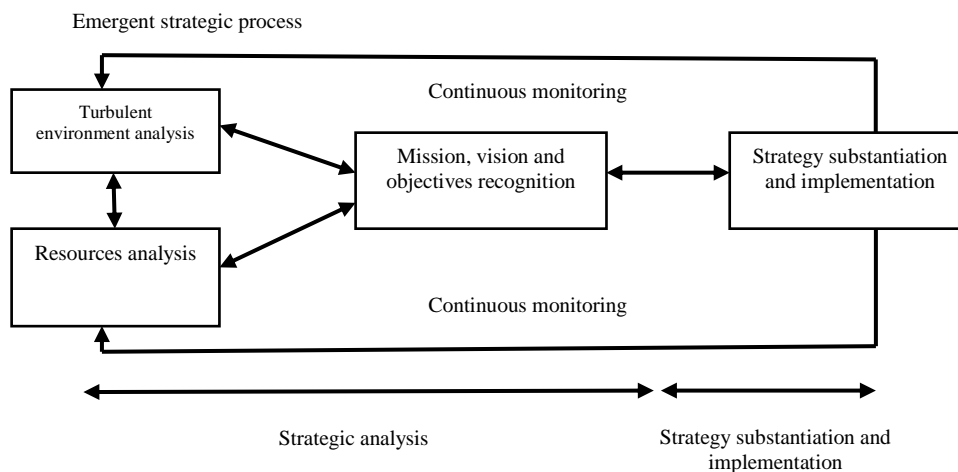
Emergent strategic process

Continuous monitoring

Turbulent environment analysis

Mission, vision and objectives recognition

Strategy substantiation and implementation

Resources analysis

Continuous monitoring

Strategic analysis

Strategy substantiation and implementation